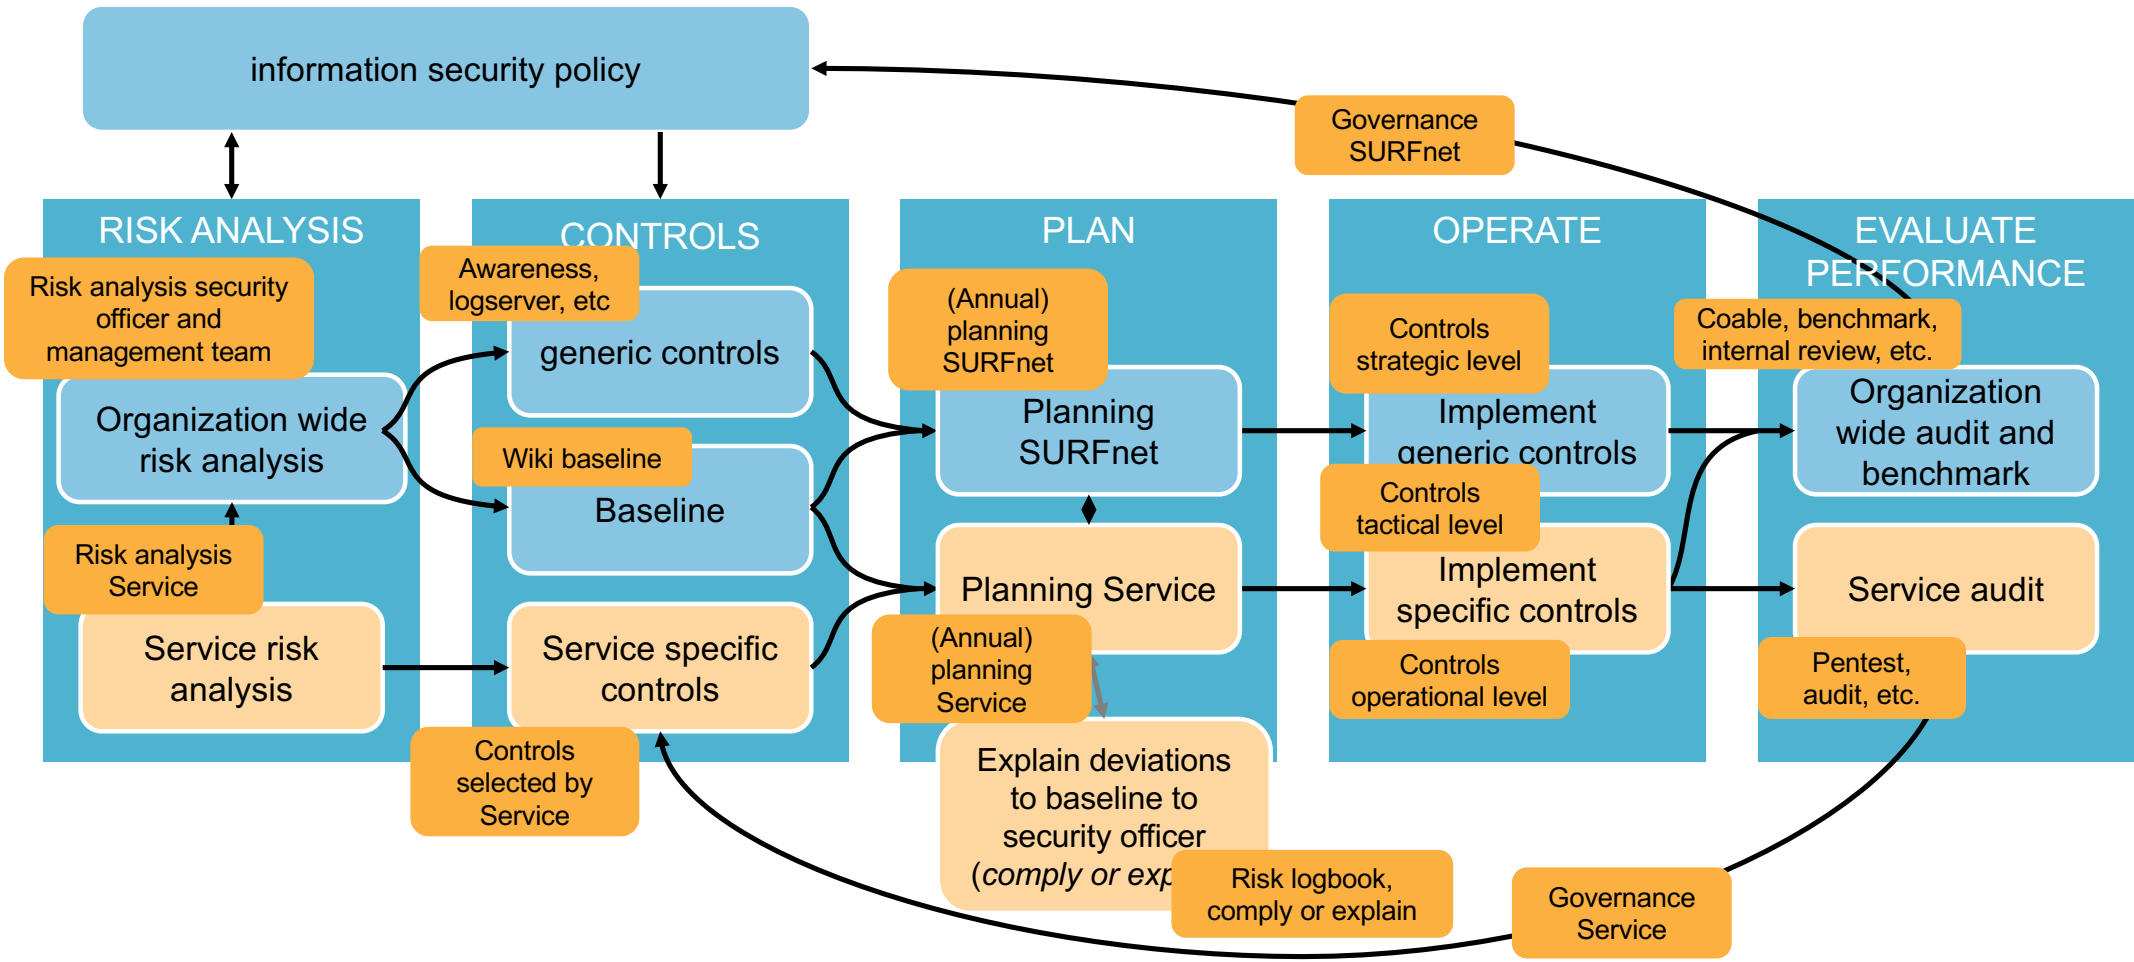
information security policy

Governance SURFnet

RISK ANALYSIS

Risk analysis security officer and management team

Organization wide risk analysis

Risk analysis Service

Service risk analysis

CONTROLS

Awareness, logserver, etc

generic controls

Wiki baseline

Baseline

Service specific controls

Controls selected by Service

PLAN

(Annual) planning SURFnet

Planning SURFnet

Planning Service

(Annual) planning Service

Explain deviations to baseline to security officer (*comply or exp*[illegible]

Risk logbook, comply or explain

OPERATE

Controls strategic level

Implement generic controls

Controls tactical level

Implement specific controls

Controls operational level

EVALUATE PERFORMANCE

Coable, benchmark, internal review, etc.

Organization wide audit and benchmark

Service audit

Pentest, audit, etc.

Governance Service